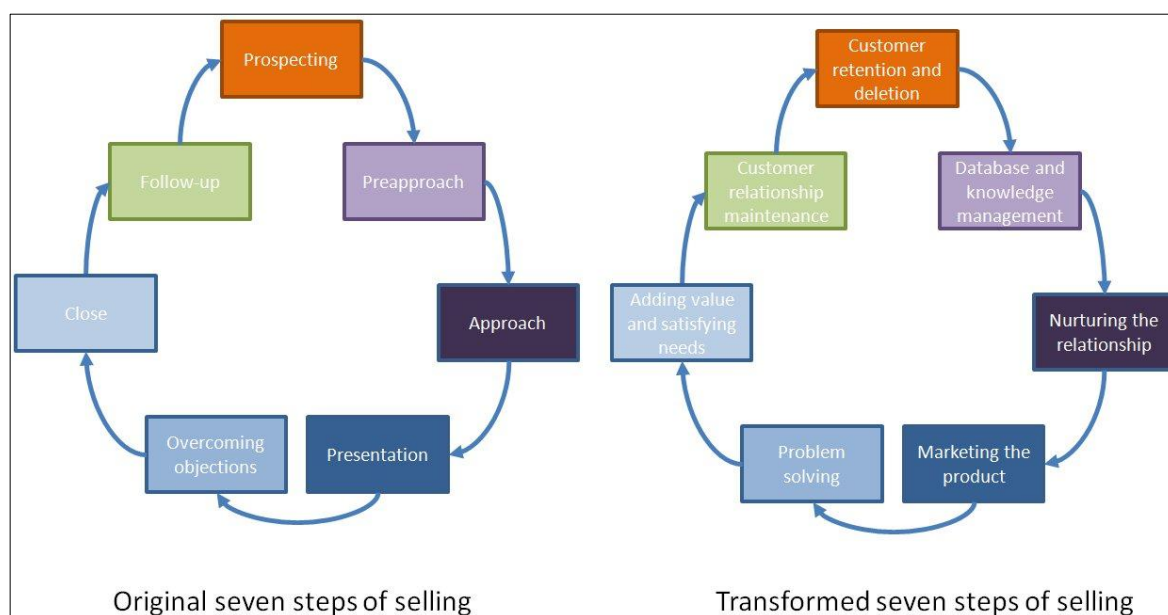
Prospecting

Preapproach

Approach

Presentation

Overcoming objections

Close

Follow-up

Original seven steps of selling

Customer retention and deletion

Database and knowledge management

Nurturing the relationship

Marketing the product

Problem solving

Adding value and satisfying needs

Customer relationship maintenance

Transformed seven steps of selling